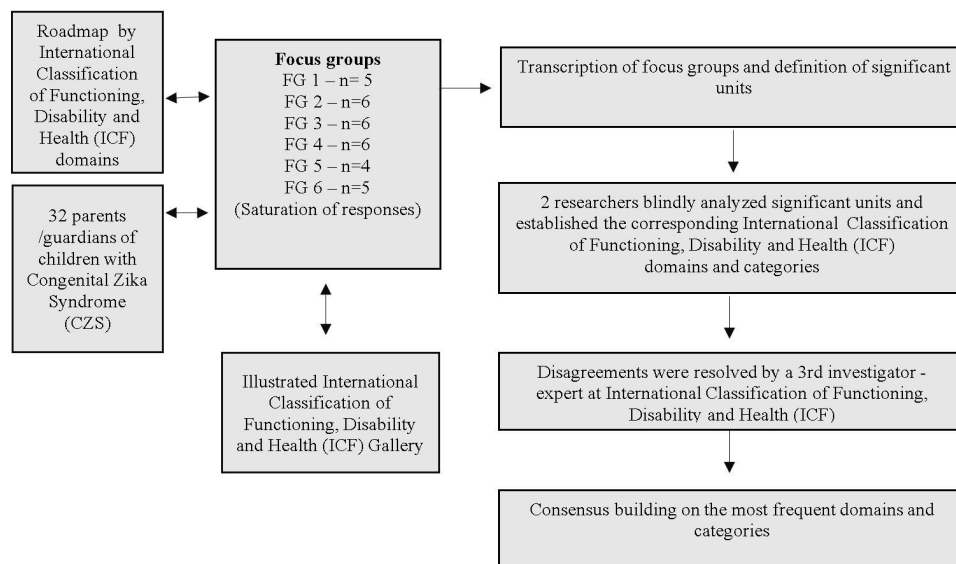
Roadmap by International Classification of Functioning, Disability and Health (ICF) domains

32 parents /guardians of children with Congenital Zika Syndrome (CZS)

**Focus groups**
FG 1 – n= 5
FG 2 – n=6
FG 3 – n=6
FG 4 – n=6
FG 5 – n=4
FG 6 – n=5
(Saturation of responses)

Illustrated International Classification of Functioning, Disability and Health (ICF) Gallery

Transcription of focus groups and definition of significant units

2 researchers blindly analyzed significant units and established the corresponding International Classification of Functioning, Disability and Health (ICF) domains and categories

Disagreements were resolved by a 3rd investigator - expert at International Classification of Functioning, Disability and Health (ICF)

Consensus building on the most frequent domains and categories